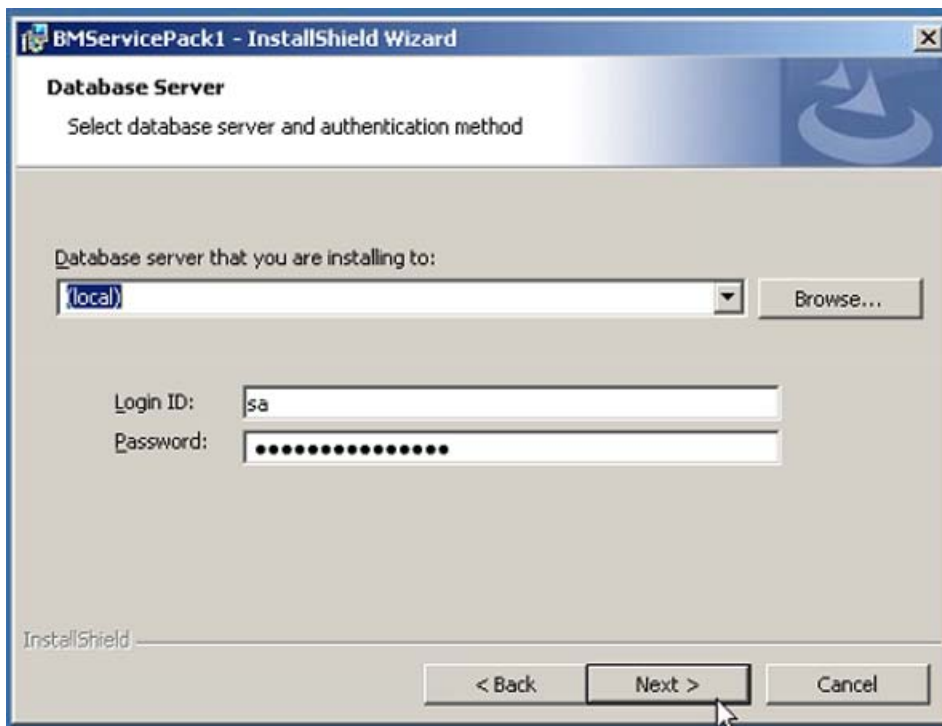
BMServicePack1 - InstallShield Wizard

Database Server

Select database server and authentication method

Database server that you are installing to:

(local)

Browse...

Login ID: sa

Password: ••••••••••••••••

InstallShield

< Back

Next >

Cancel